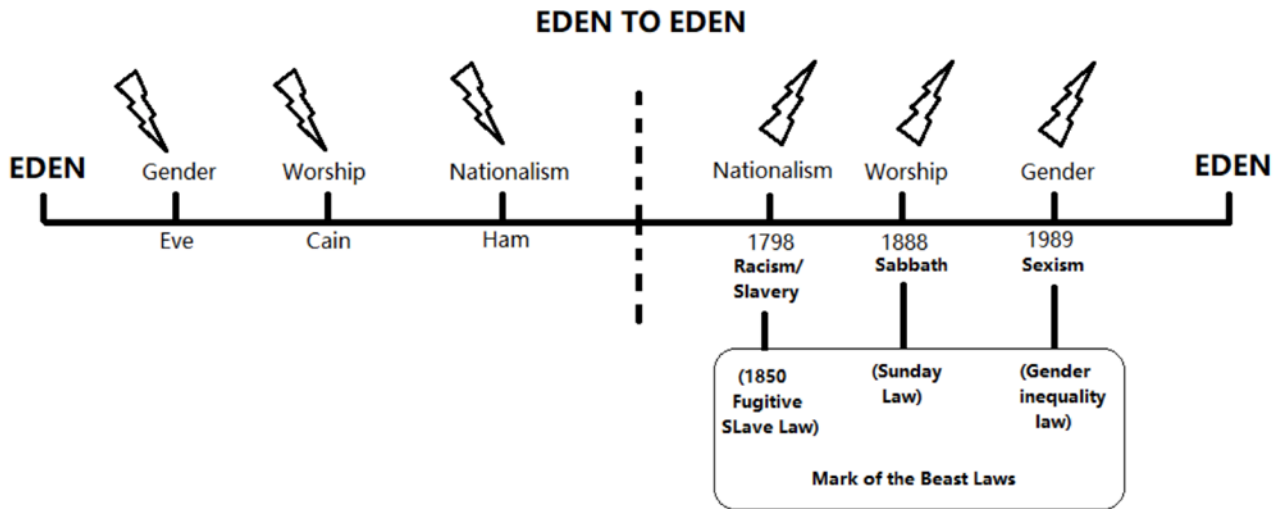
EDEN TO EDEN

EDEN

Gender
Eve

Worship
Cain

Nationalism
Ham

Nationalism
1798
Racism/ Slavery

Worship
1888
Sabbath

Gender
1989
Sexism

EDEN

(1850 Fugitive SLave Law)

(Sunday Law)

(Gender inequality law)

Mark of the Beast Laws